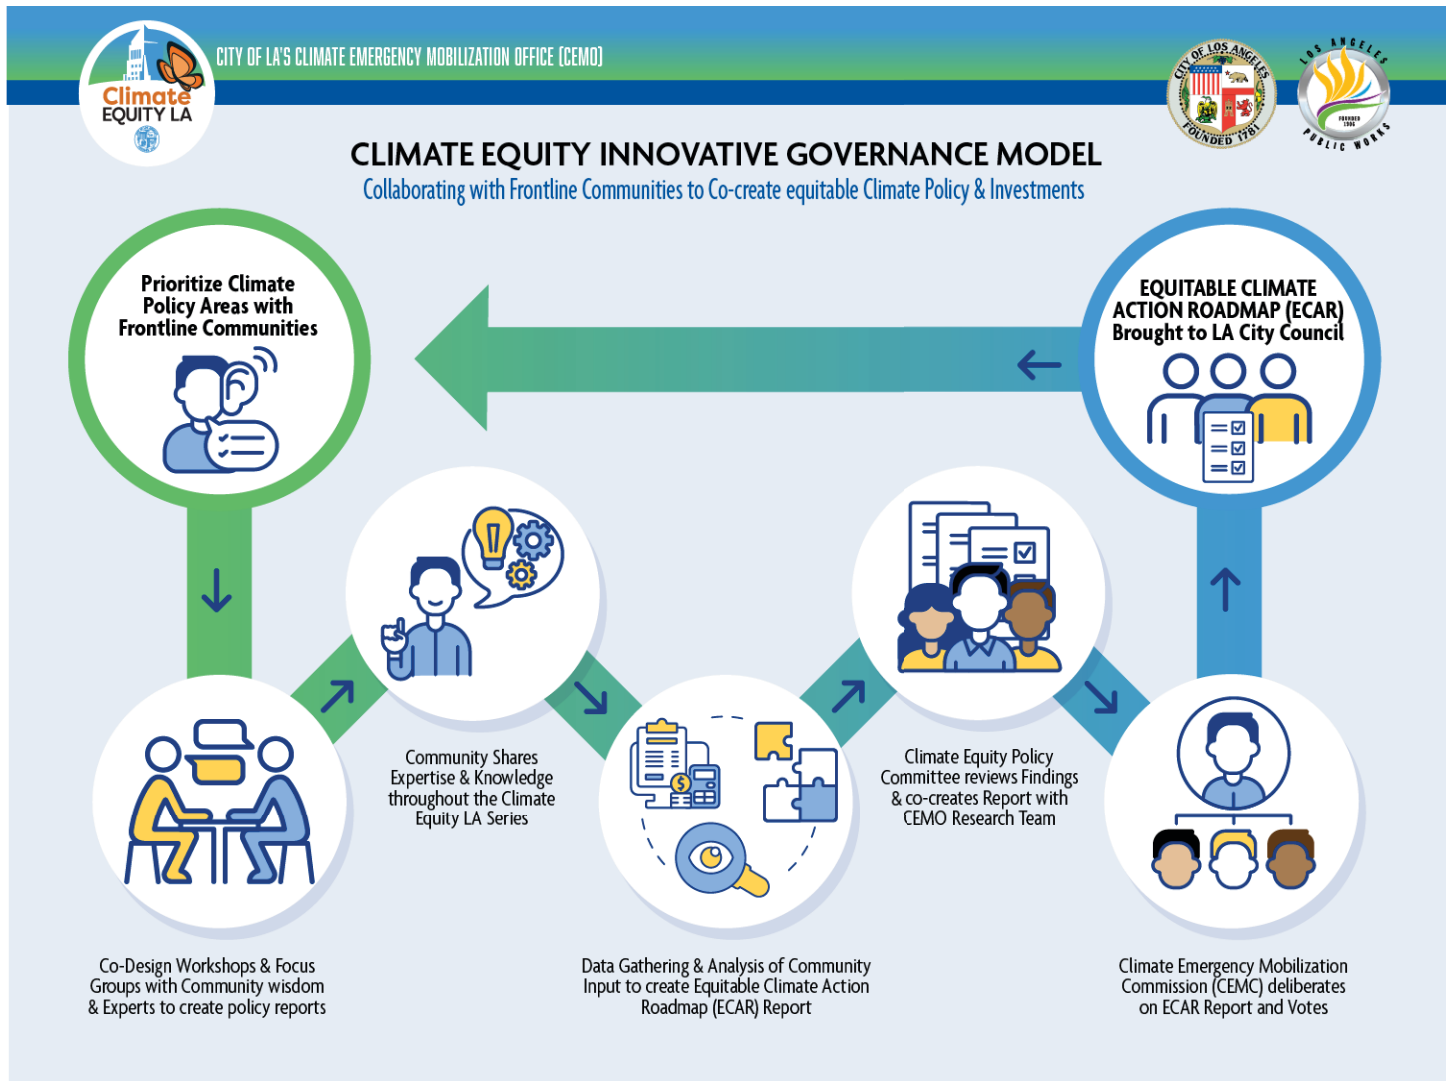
Climate EQUITY LA

CITY OF LA'S CLIMATE EMERGENCY MOBILIZATION OFFICE (CEMO)

CITY OF LOS ANGELES FOUNDED 1781

LOS ANGELES PUBLIC WORKS FOUNDED 1906

CLIMATE EQUITY INNOVATIVE GOVERNANCE MODEL

Collaborating with Frontline Communities to Co-create equitable Climate Policy & Investments

Prioritize Climate Policy Areas with Frontline Communities

EQUITABLE CLIMATE ACTION ROADMAP (ECAR) Brought to LA City Council

Community Shares Expertise & Knowledge throughout the Climate Equity LA Series

Climate Equity Policy Committee reviews Findings & co-creates Report with CEMO Research Team

Co-Design Workshops & Focus Groups with Community wisdom & Experts to create policy reports

Data Gathering & Analysis of Community Input to create Equitable Climate Action Roadmap (ECAR) Report

Climate Emergency Mobilization Commission (CEMC) deliberates on ECAR Report and Votes